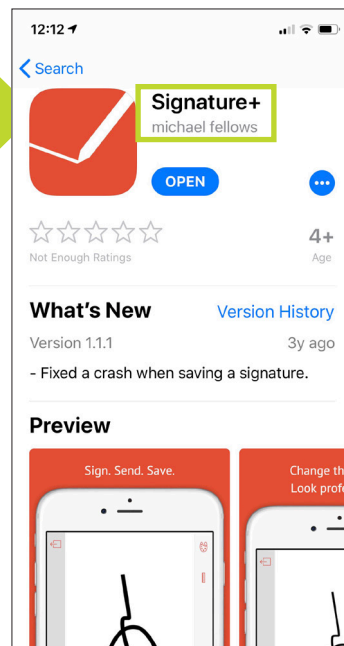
12:12

Search

Signature+
michael fellows

OPEN

Not Enough Ratings

4+
Age

What's New
Version History

Version 1.1.1
3y ago

- Fixed a crash when saving a signature.

Preview

Sign. Send. Save.

Change th
Look profe